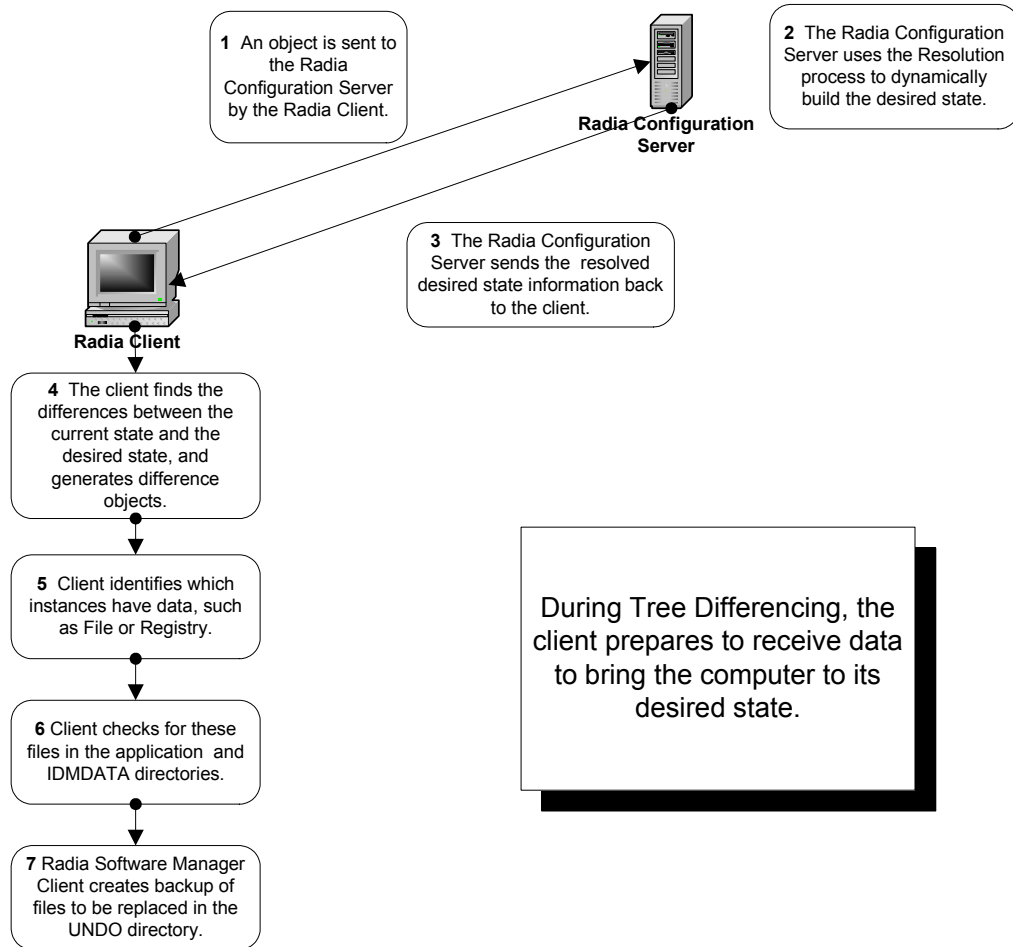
1 An object is sent to the Radia Configuration Server by the Radia Client.

Radia Configuration Server

2 The Radia Configuration Server uses the Resolution process to dynamically build the desired state.

3 The Radia Configuration Server sends the resolved desired state information back to the client.

Radia Client

4 The client finds the differences between the current state and the desired state, and generates difference objects.

5 Client identifies which instances have data, such as File or Registry.

6 Client checks for these files in the application and IDMDATA directories.

7 Radia Software Manager Client creates backup of files to be replaced in the UNDO directory.

During Tree Differencing, the client prepares to receive data to bring the computer to its desired state.